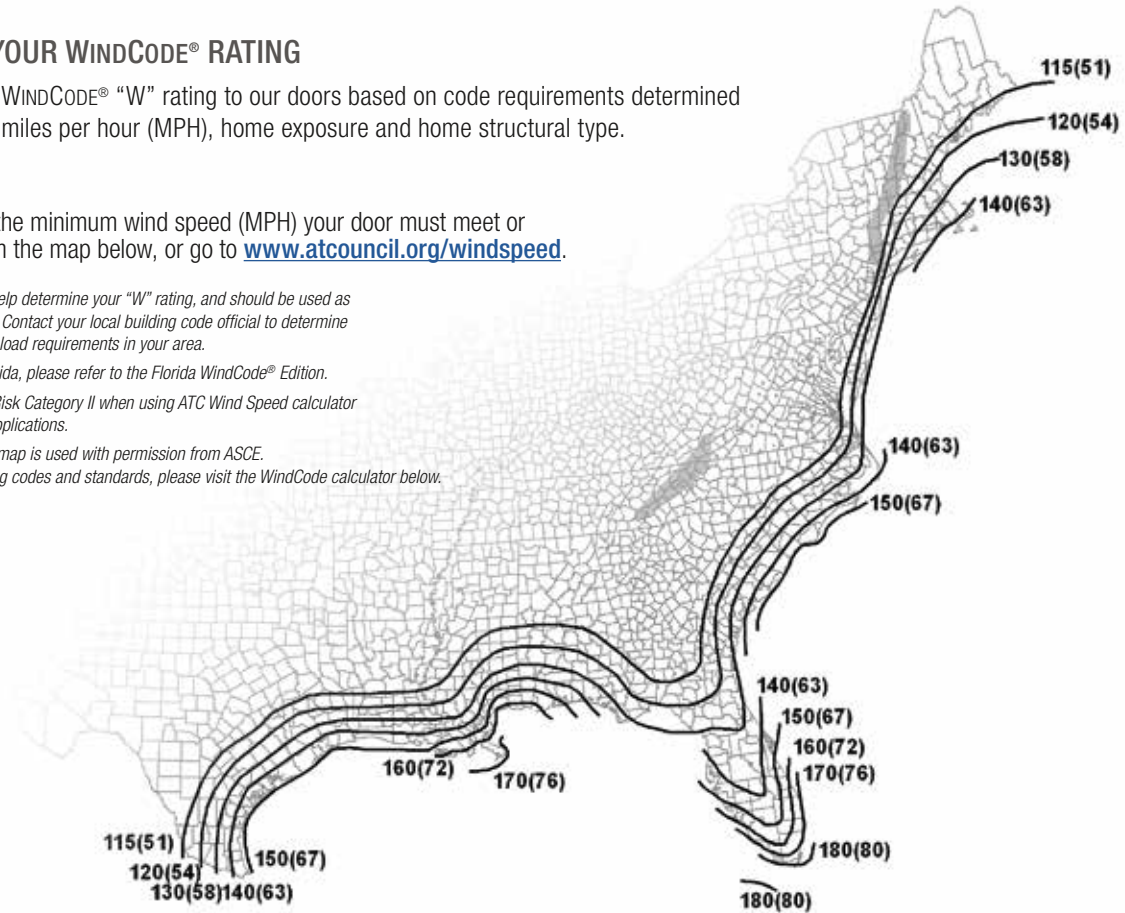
YOUR WINDCODE® RATING

WINDCODE® "W" rating to our doors based on code requirements determined miles per hour (MPH), home exposure and home structural type.

he minimum wind speed (MPH) your door must meet or n the map below, or go to www.atcouncil.org/windspeed.

elp determine your "W" rating, and should be used as Contact your local building code official to determine load requirements in your area.

ida, please refer to the Florida WindCode® Edition.

Risk Category II when using ATC Wind Speed calculator pplications.

map is used with permission from ASCE.
g codes and standards, please visit the WindCode calculator below.

115(51)
120(54)
130(58)
140(63)
140(63)
150(67)
140(63)
150(67)
160(72)
170(76)
180(80)
180(80)
160(72)
170(76)
115(51)
120(54)
130(58)
140(63)
150(67)